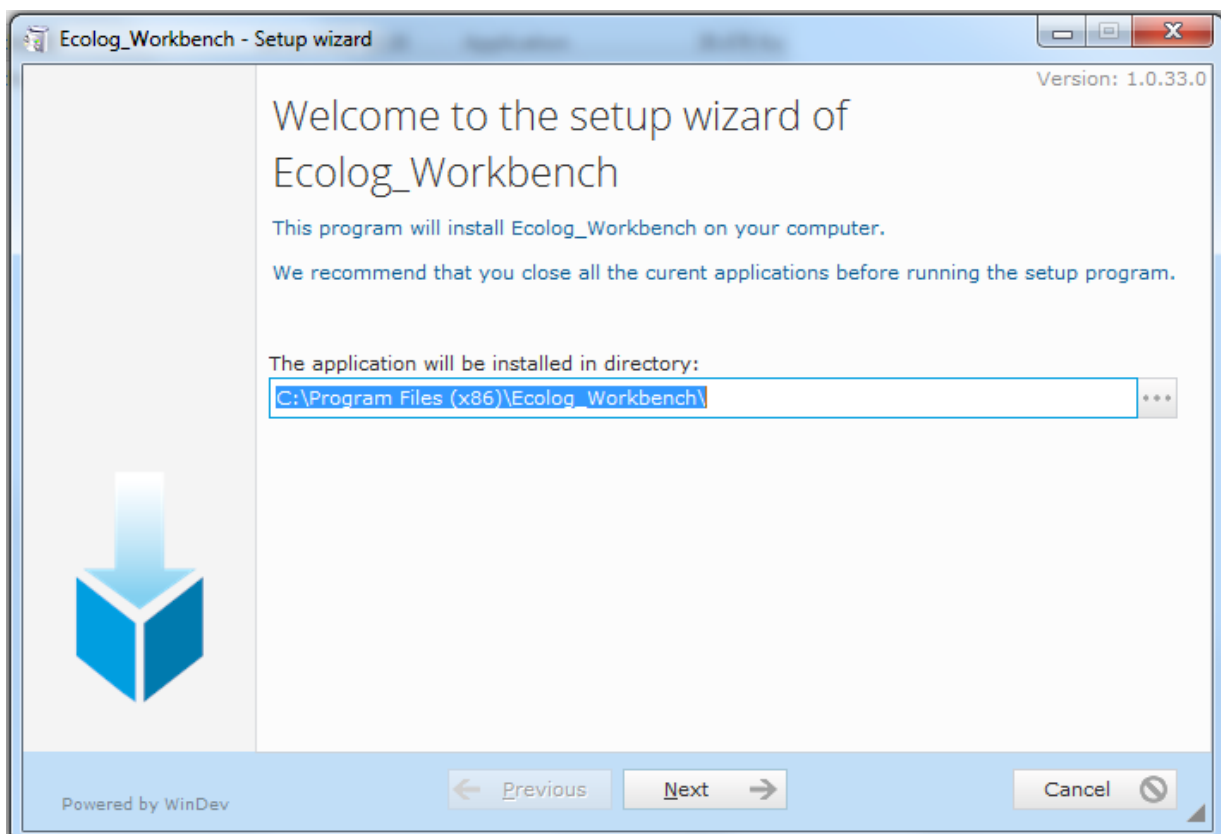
Ecolog_Workbench - Setup wizard

Version: 1.0.33.0

Welcome to the setup wizard of Ecolog_Workbench

This program will install Ecolog_Workbench on your computer.

We recommend that you close all the curent applications before running the setup program.

The application will be installed in directory:

C:\Program Files (x86)\Ecolog_Workbench\

...

Powered by WinDev

Previous

Next

Cancel